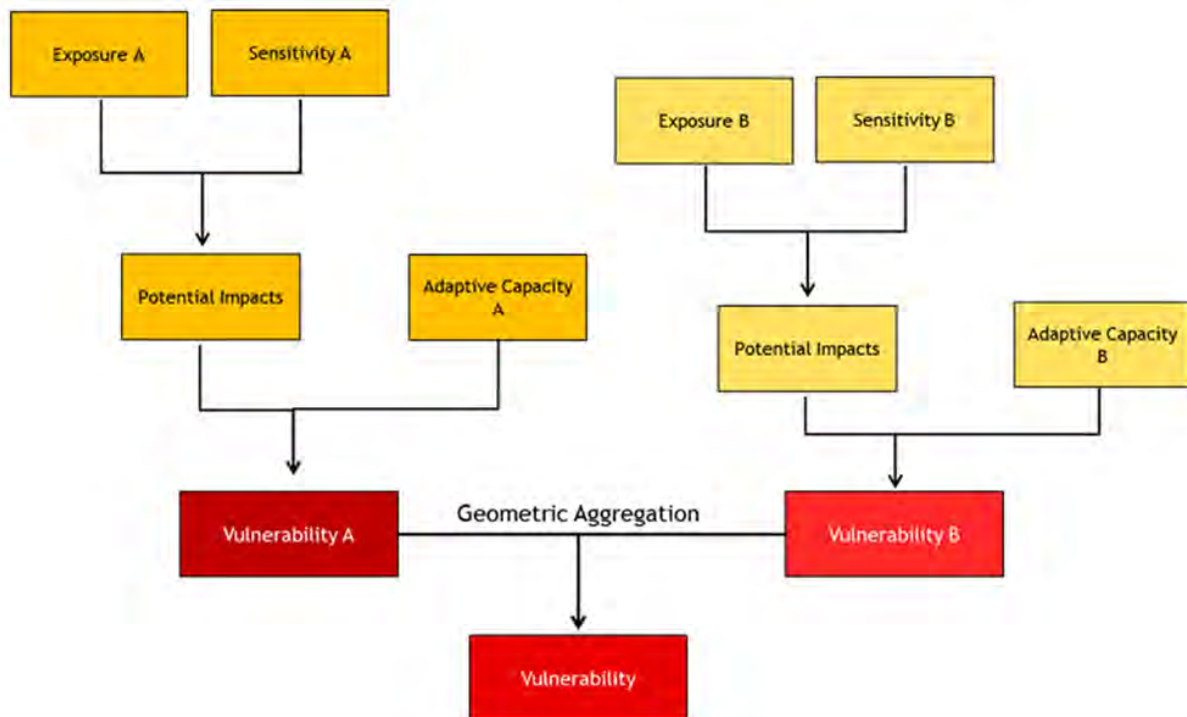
Exposure A

Sensitivity A

Exposure B

Sensitivity B

Potential Impacts

Adaptive Capacity A

Potential Impacts

Adaptive Capacity B

Vulnerability A

Geometric Aggregation

Vulnerability B

Vulnerability